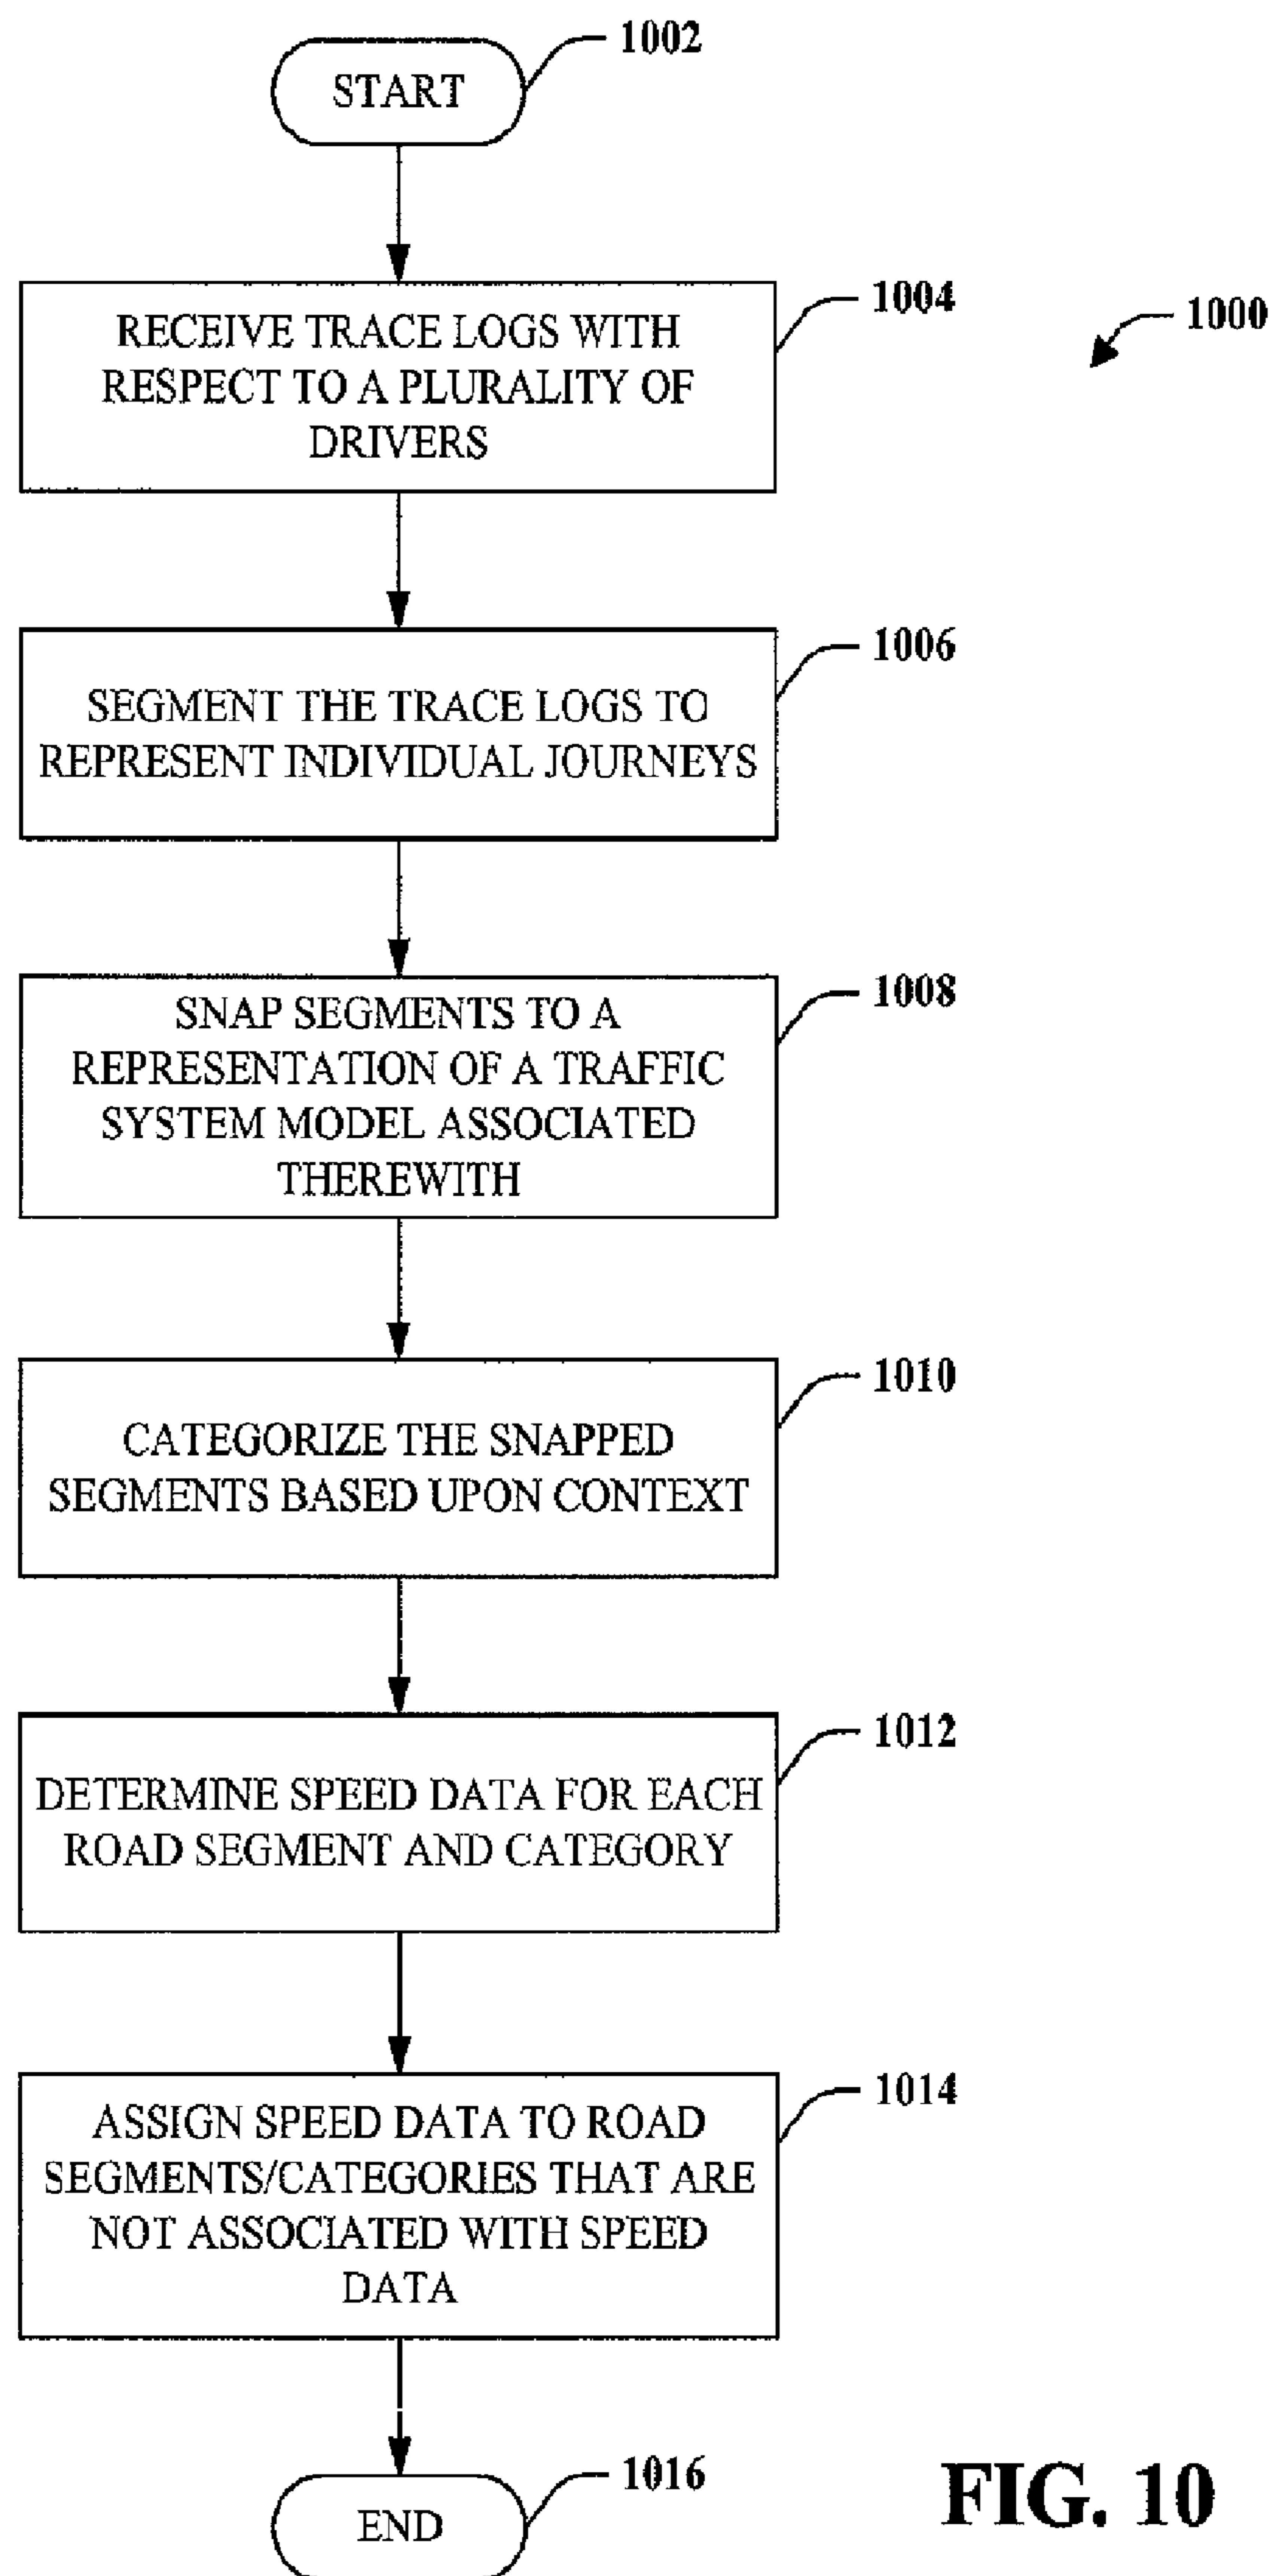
1002

START

1000

1004

RECEIVE TRACE LOGS WITH RESPECT TO A PLURALITY OF DRIVERS

1006

SEGMENT THE TRACE LOGS TO REPRESENT INDIVIDUAL JOURNEYS

1008

SNAP SEGMENTS TO A REPRESENTATION OF A TRAFFIC SYSTEM MODEL ASSOCIATED THEREWITH

1010

CATEGORIZE THE SNAPPED SEGMENTS BASED UPON CONTEXT

1012

DETERMINE SPEED DATA FOR EACH ROAD SEGMENT AND CATEGORY

1014

ASSIGN SPEED DATA TO ROAD SEGMENTS/CATEGORIES THAT ARE NOT ASSOCIATED WITH SPEED DATA

1016

END

FIG. 10